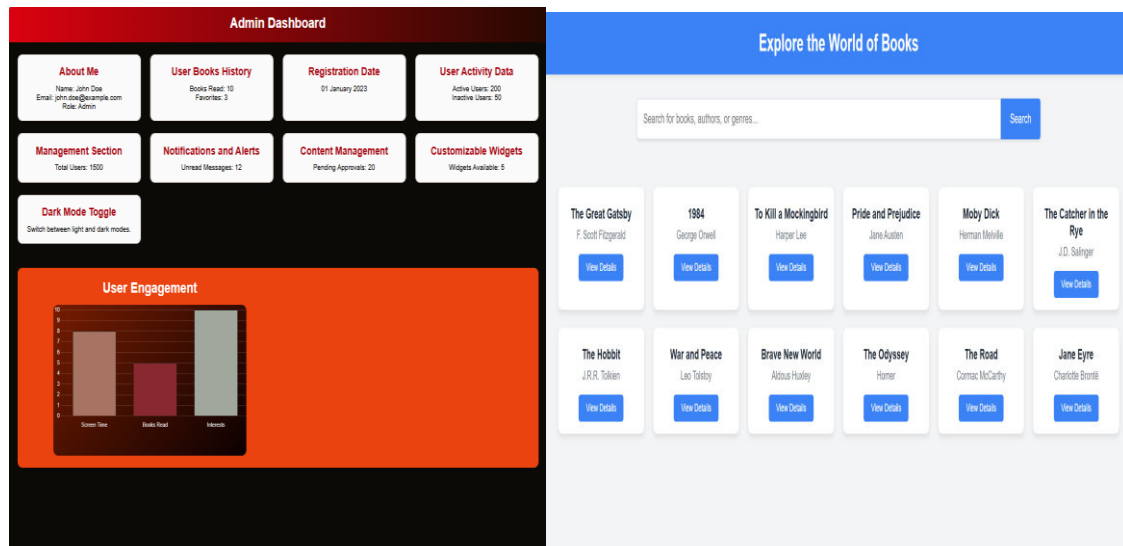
Admin Dashboard

About Me
Name: John Doe
Email: john.doe@example.com
Role: Admin

User Books History
Books Read: 10
Favorites: 3

Registration Date
01 January 2023

User Activity Data
Active Users: 200
Inactive Users: 50

Management Section
Total Users: 1500

Notifications and Alerts
Unread Messages: 12

Content Management
Pending Approvals: 20

Customizable Widgets
Widgets Available: 5

Dark Mode Toggle
Switch between light and dark modes.

User Engagement

10
9
8
7
6
5
4
3
2
1
0

Screen Time
Books Read
Interests

Explore the World of Books

Search for books, authors, or genres...

Search

The Great Gatsby
F. Scott Fitzgerald
View Details

1984
George Orwell
View Details

To Kill a Mockingbird
Harper Lee
View Details

Pride and Prejudice
Jane Austen
View Details

Moby Dick
Herman Melville
View Details

The Catcher in the Rye
J.D. Salinger
View Details

The Hobbit
J.R.R. Tolkien
View Details

War and Peace
Leo Tolstoy
View Details

Brave New World
Aldous Huxley
View Details

The Odyssey
Homer
View Details

The Road
Cormac McCarthy
View Details

Jane Eyre
Charlotte Brontë
View Details